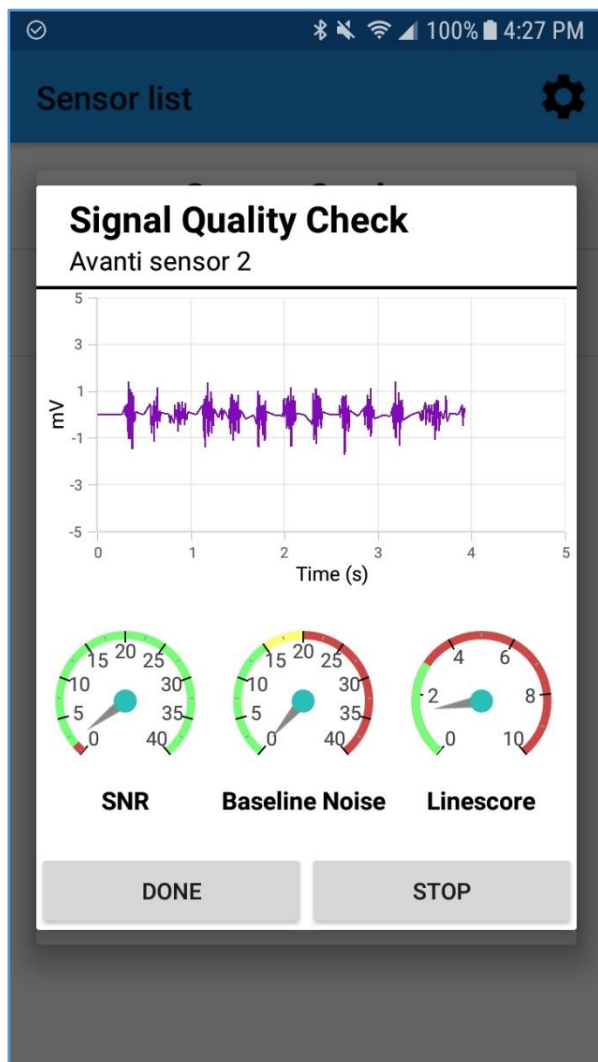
100% 4:27 PM

Sensor list

Signal Quality Check
Avanti sensor 2

5
3
1
-1
-3
-5
mV
0 1 2 3 4 5
Time (s)

0 5 10 15 20 25 30 35 40
SNR

0 5 10 15 20 25 30 35 40
Baseline Noise

0 2 4 6 8 10
Linescore

DONE
STOP